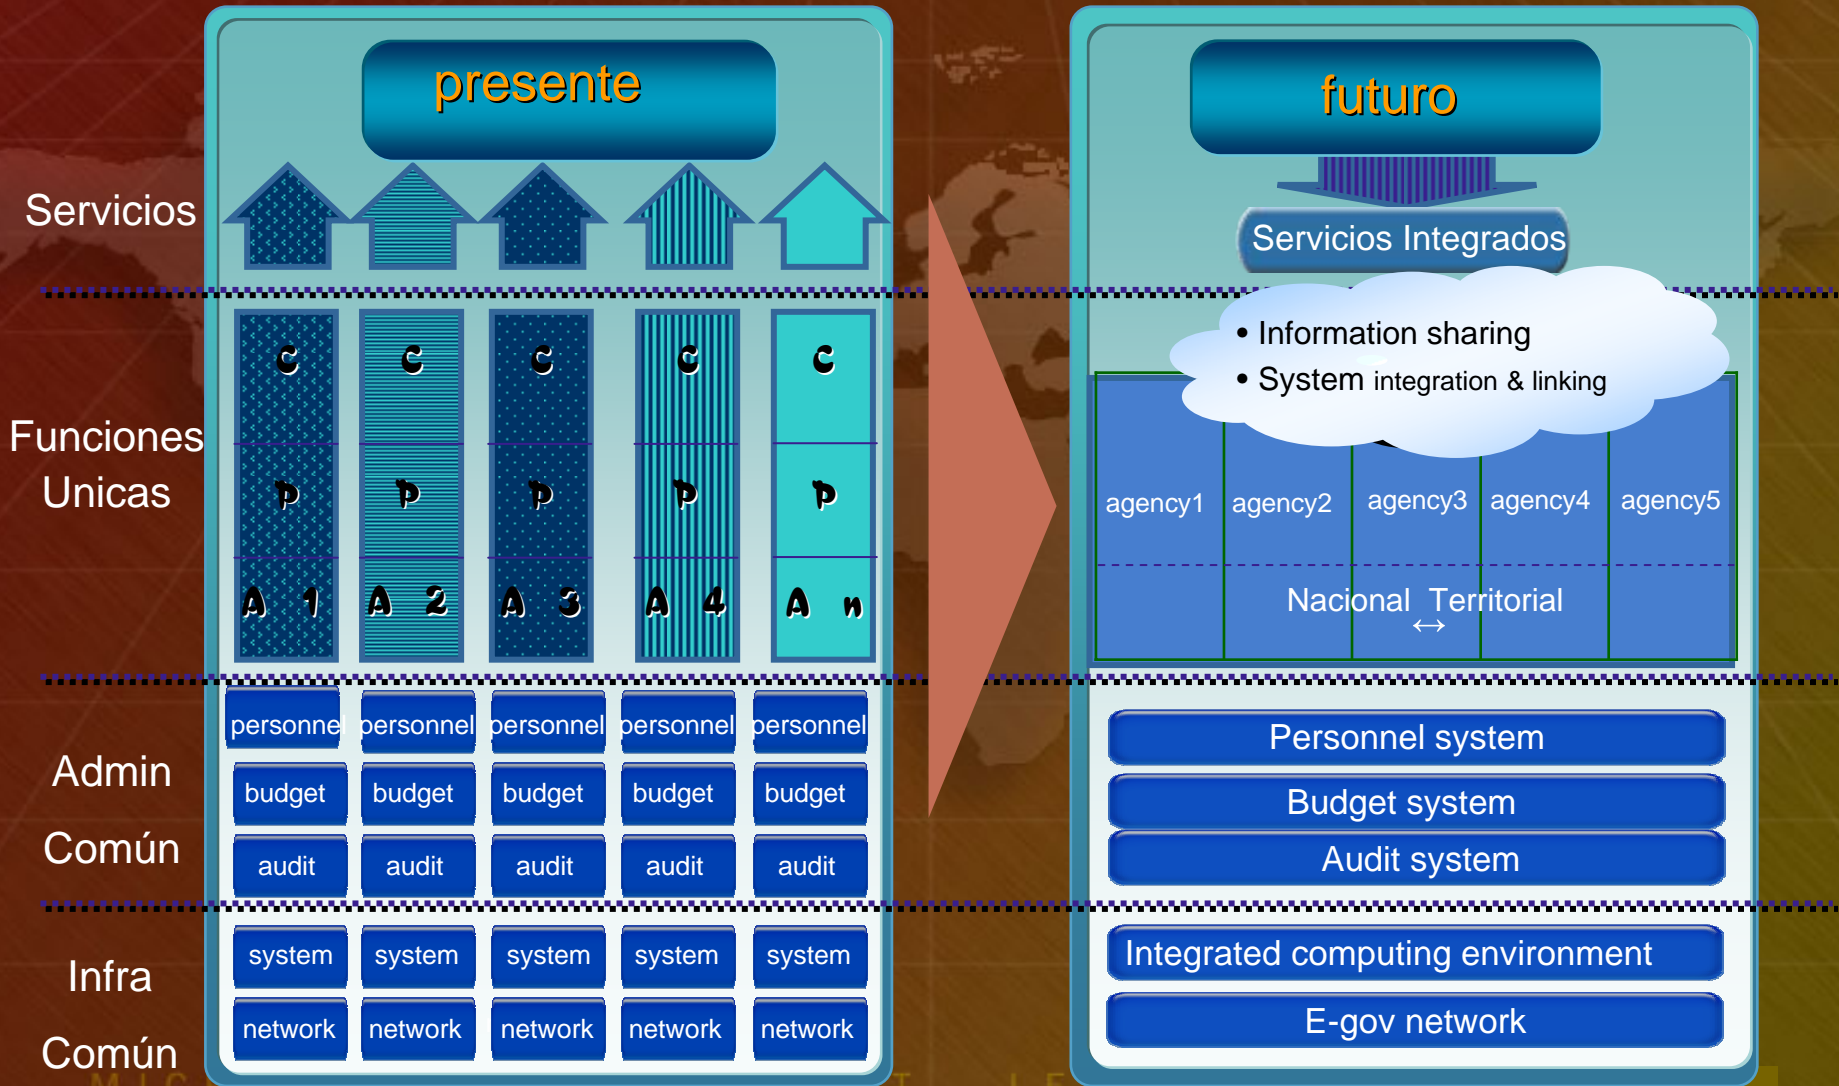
presente

futuro

Servicios

Servicios Integrados

Funciones Unicas

C P A 1

C P A 2

C P A 3

C P A 4

C P A n

• Information sharing
• System integration & linking

agency1 agency2 agency3 agency4 agency5

Nacional ↔ Territorial

Admin Común

| personne | personnel | personnel | personnel | personnel |
|---|---|---|---|---|
| budget | budget | budget | budget | budget |
| audit | audit | audit | audit | audit |

Personnel system
Budget system
Audit system

Infra Común

| system | system | system | system | system |
|---|---|---|---|---|
| network | network | network | network | network |

Integrated computing environment
E-gov network